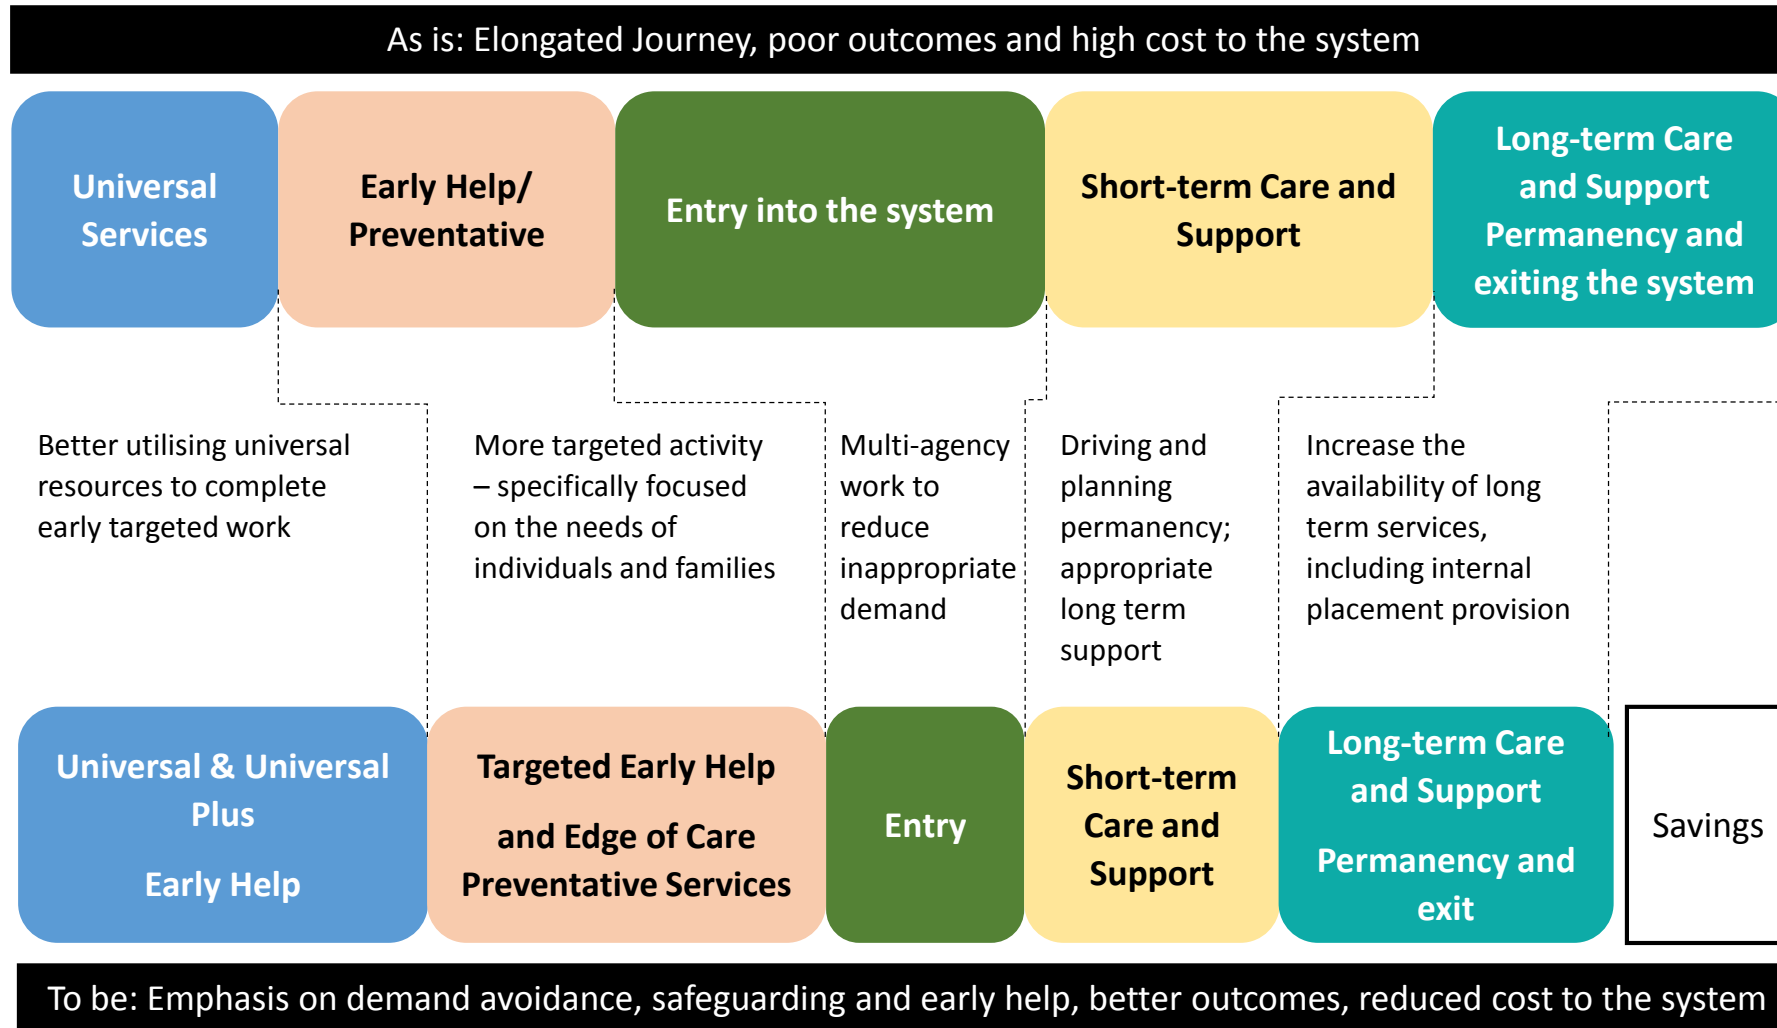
As is: Elongated Journey, poor outcomes and high cost to the system

Universal Services

Early Help/ Preventative

Entry into the system

Short-term Care and Support

Long-term Care and Support Permanency and exiting the system

Better utilising universal resources to complete early targeted work

More targeted activity – specifically focused on the needs of individuals and families

Multi-agency work to reduce inappropriate demand

Driving and planning permanency; appropriate long term support

Increase the availability of long term services, including internal placement provision

Universal & Universal Plus

Early Help

Targeted Early Help

and Edge of Care Preventative Services

Entry

Short-term Care and Support

Long-term Care and Support

Permanency and exit

Savings

To be: Emphasis on demand avoidance, safeguarding and early help, better outcomes, reduced cost to the system